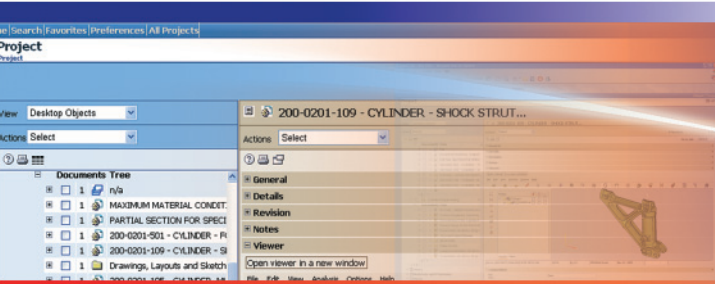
me Search Favorites Preferences All Projects
Project
Project

View Desktop Objects
Actions Select

Documents Tree
1 n/a
1 MAXIMUM MATERIAL CONDIT
1 PARTIAL SECTION FOR SPECI
1 200-0201-501 - CYLINDER - F
1 200-0201-109 - CYLINDER - S
1 Drawings, Layouts and Sketch

200-0201-109 - CYLINDER - SHOCK STRUT...
Actions Select
General
Details
Revision
Notes
Viewer
Open viewer in a new window
File Edit View Analysis Options Help